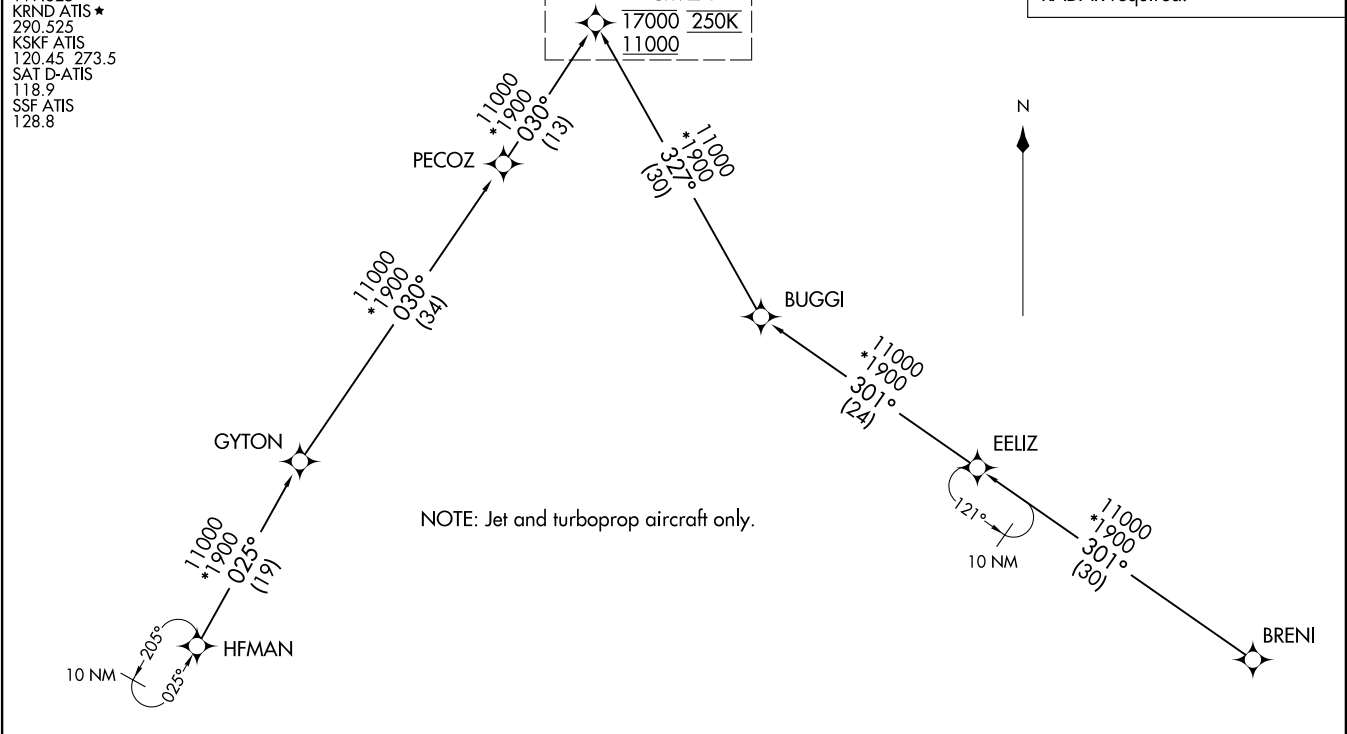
KRND ATIS ★
290.525
KSKF ATIS
120.45 273.5
SAT D-ATIS
118.9
SSF ATIS
128.8

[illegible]
17000 250K
11000

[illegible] required.

N

11000
*1900
030°
(13)

PECOZ

11000
*1900
327°
(30)

11000
*1900
030°
(34)

BUGGI

11000
*1900
301°
(24)

GYTON

EELIZ

121°

10 NM

NOTE: Jet and turboprop aircraft only.

11000
*1900
025°
(19)

11000
*1900
301°
(30)

205°

HFMAN

10 NM

025°

BRENI